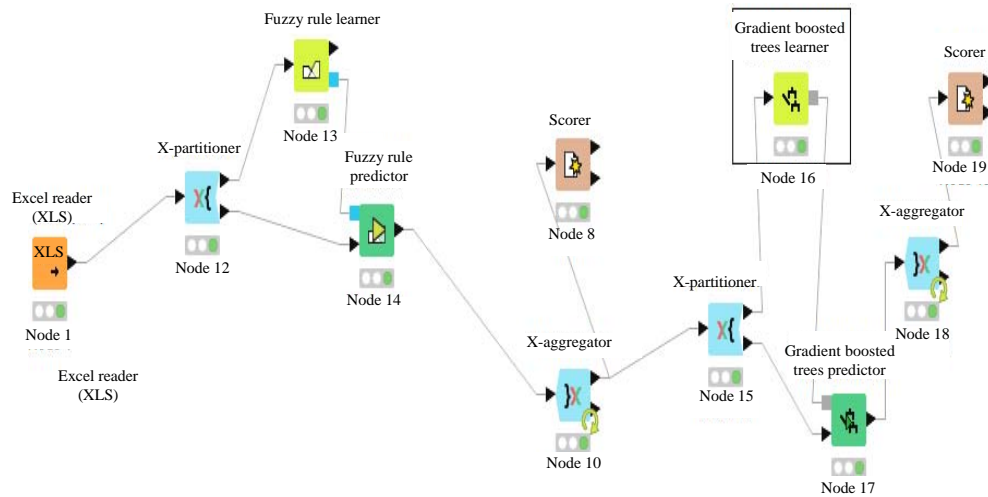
Fuzzy rule learner

Node 13

X-partitioner

Node 12

Excel reader (XLS)

XLS

Node 1

Excel reader (XLS)

Fuzzy rule predictor

Node 14

Scorer

Node 8

X-aggregator

Node 10

Gradient boosted trees learner

Node 16

X-partitioner

Node 15

Gradient boosted trees predictor

Node 17

Scorer

Node 19

X-aggregator

Node 18